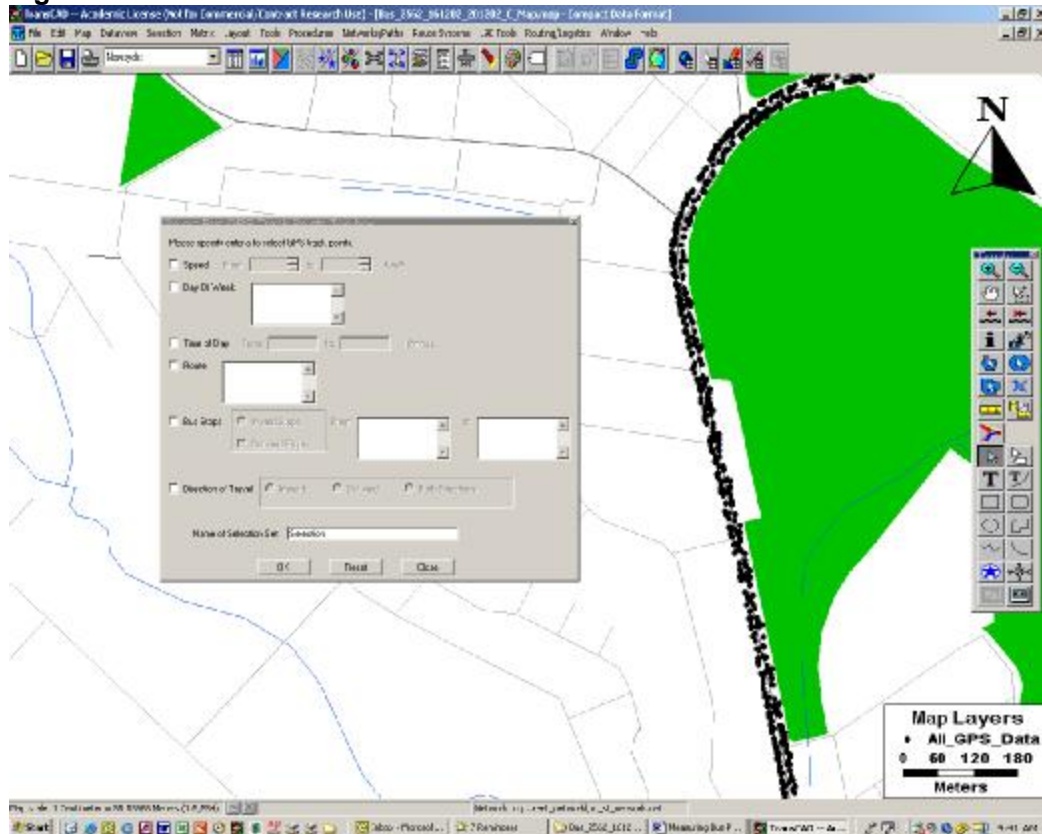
TransCAD -- Academic License (Not for Commercial/Contract Research Use) - [Bus_2562_061202_201202_C_Map.map - Compact Data Format]

File Edit Map Dataview Selection Matrix Layout Tools Procedures Networks/Paths Route Systems ... Tools Routing/Logistics Window Help

Please specify criteria to select GPS track points.

Speed From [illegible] to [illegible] km/h

Day Of Week

Time of Day From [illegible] To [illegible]

Route

Bus Stops

Direction of Travel

Name of Selection Set Selection

OK Reset Close

N

Map Layers
• All_GPS_Data
0 60 120 180
Meters

Start